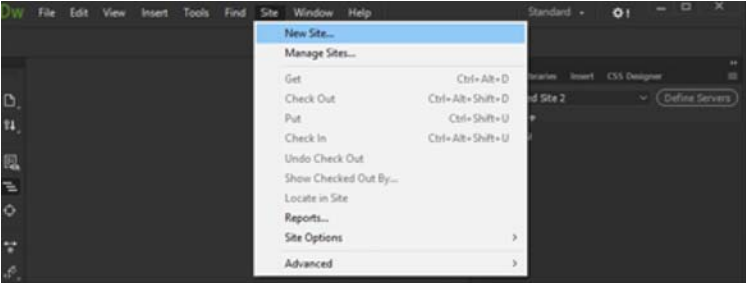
Dw File Edit View Insert Tools Find Site Window Help

Standard

New Site...
Manage Sites...
Get Ctrl+Alt+D
Check Out Ctrl+Alt+Shift+D
Put Ctrl+Shift+U
Check In Ctrl+Alt+Shift+U
Undo Check Out
Show Checked Out By...
Locate in Site
Reports...
Site Options
Advanced

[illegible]braries Insert CSS Designer
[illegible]d Site 2
Define Servers